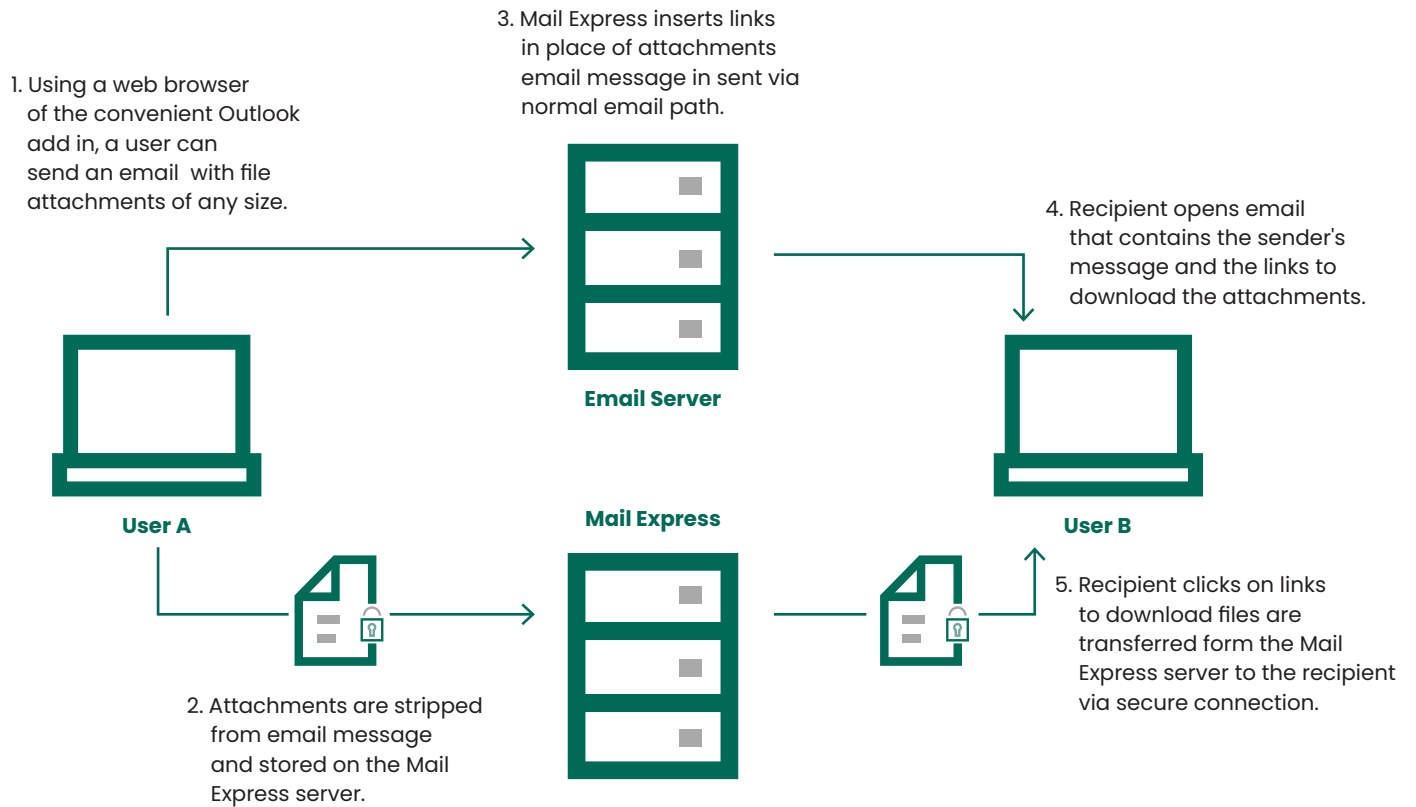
3. Mail Express inserts links in place of attachments email message in sent via normal email path.

1. Using a web browser of the convenient Outlook add in, a user can send an email with file attachments of any size.

4. Recipient opens email that contains the sender's message and the links to download the attachments.

Email Server

User A

Mail Express

User B

5. Recipient clicks on links to download files are transferred form the Mail Express server to the recipient via secure connection.

2. Attachments are stripped from email message and stored on the Mail Express server.